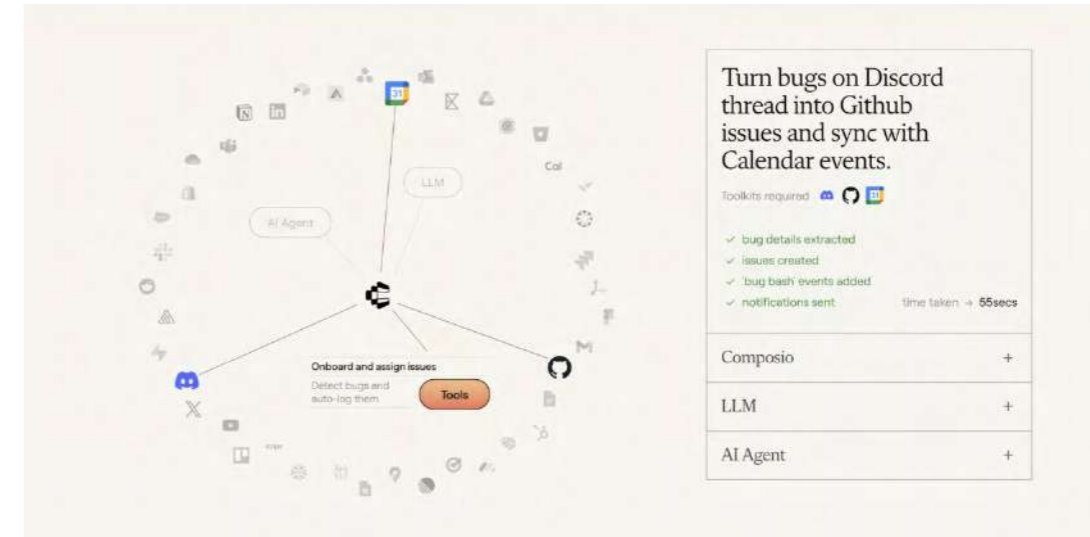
Cal

LLM

AI Agent

Onboard and assign issues

Detect bugs and auto-log them

Tools

Turn bugs on Discord thread into Github issues and sync with Calendar events.

Toolkits required

✓ bug details extracted
✓ issues created
✓ 'bug bash' events added
✓ notifications sent

time taken → 55secs

Composio +

LLM +

AI Agent +